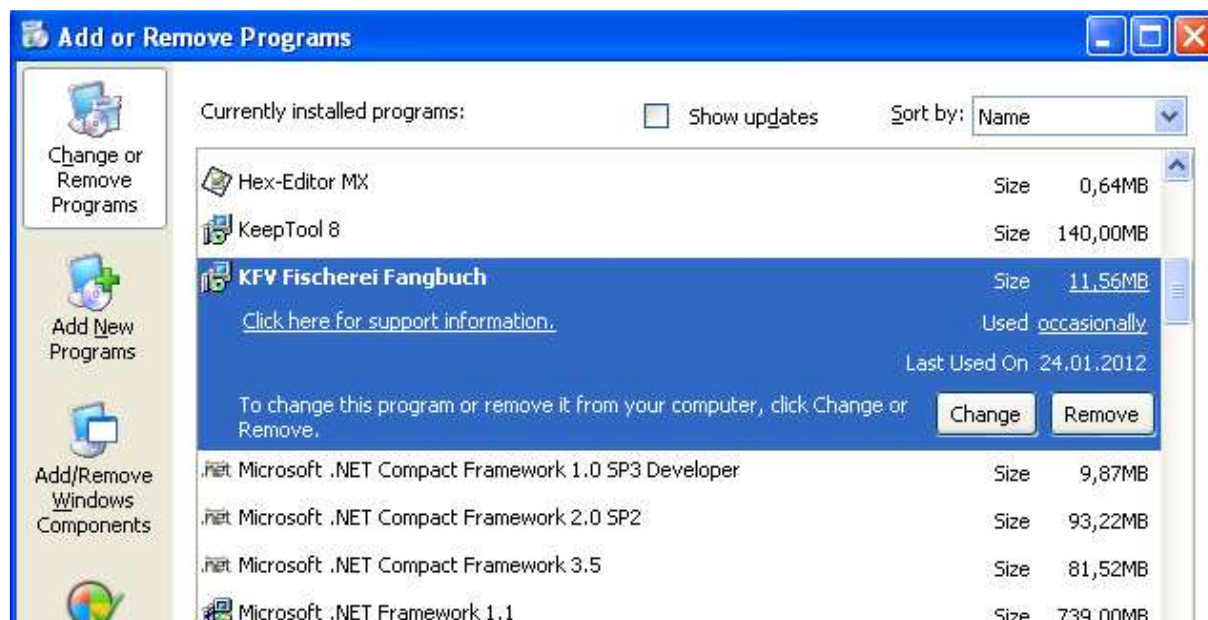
Add or Remove Programs

Change or Remove Programs

Add New Programs

Add/Remove Windows Components

Currently installed programs:

Show updates

Sort by: Name

Hex-Editor MX Size 0,64MB

KeepTool 8 Size 140,00MB

KFV Fischerei Fangbuch Size 11,56MB

Click here for support information. Used occasionally

Last Used On 24.01.2012

To change this program or remove it from your computer, click Change or Remove.

Change Remove

Microsoft .NET Compact Framework 1.0 SP3 Developer Size 9,87MB

Microsoft .NET Compact Framework 2.0 SP2 Size 93,22MB

Microsoft .NET Compact Framework 3.5 Size 81,52MB

Microsoft .NET Framework 1.1 Size 739,00MB